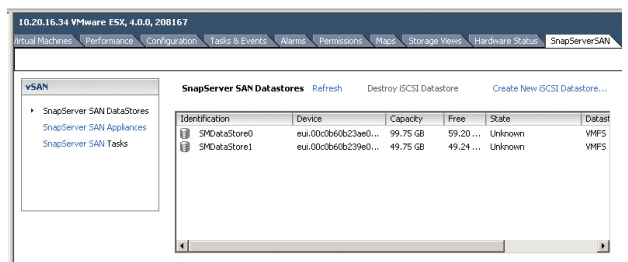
10.20.16.34 VMware ESX, 4.0.0, 208167

irtual Machines Performance Configuration Tasks & Events Alarms Permissions Maps Storage Views Hardware Status SnapServerSAN

vSAN

SnapServer SAN DataStores
SnapServer SAN Appliances
SnapServer SAN Tasks

SnapServer SAN Datastores Refresh Destroy iSCSI Datastore Create New iSCSI Datastore...

| Identification | Device | Capacity | Free | State | Datast |
|---|---|---|---|---|---|
| SMDataStore0 | eui.00c0b60b23ae0... | 99.75 GB | 59.20 ... | Unknown | VMFS |
| SMDataStore1 | eui.00c0b60b239e0... | 49.75 GB | 49.24 ... | Unknown | VMFS |